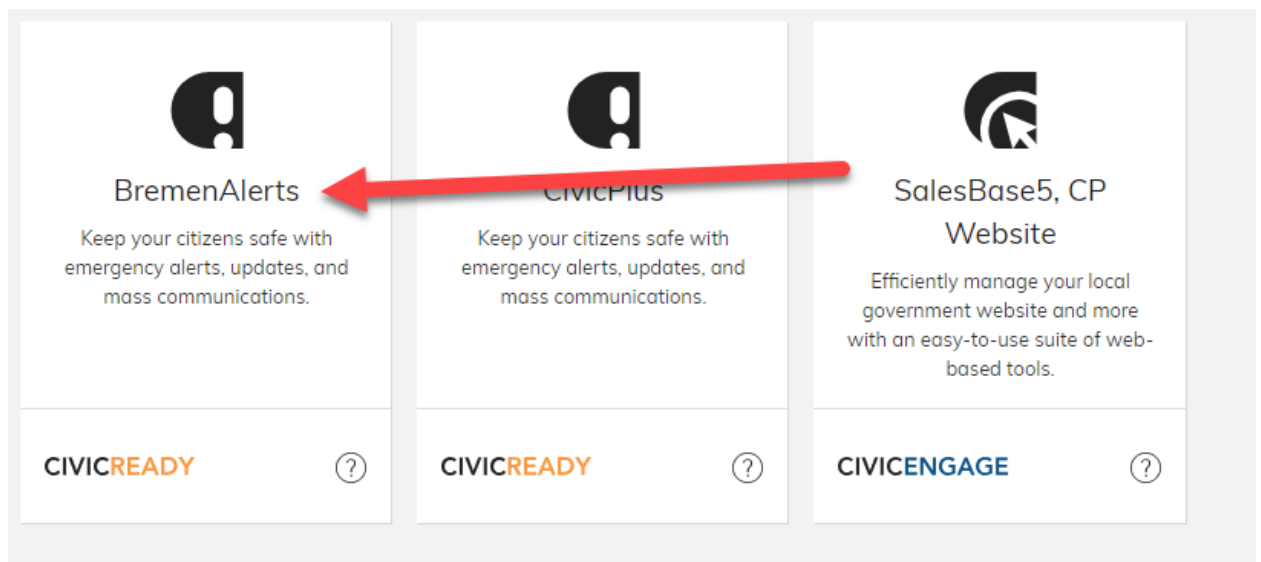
BremenAlerts

Keep your citizens safe with emergency alerts, updates, and mass communications.

CIVICREADY

?

CivicPlus

Keep your citizens safe with emergency alerts, updates, and mass communications.

CIVICREADY

?

SalesBase5, CP Website

Efficiently manage your local government website and more with an easy-to-use suite of web-based tools.

CIVICENGAGE

?